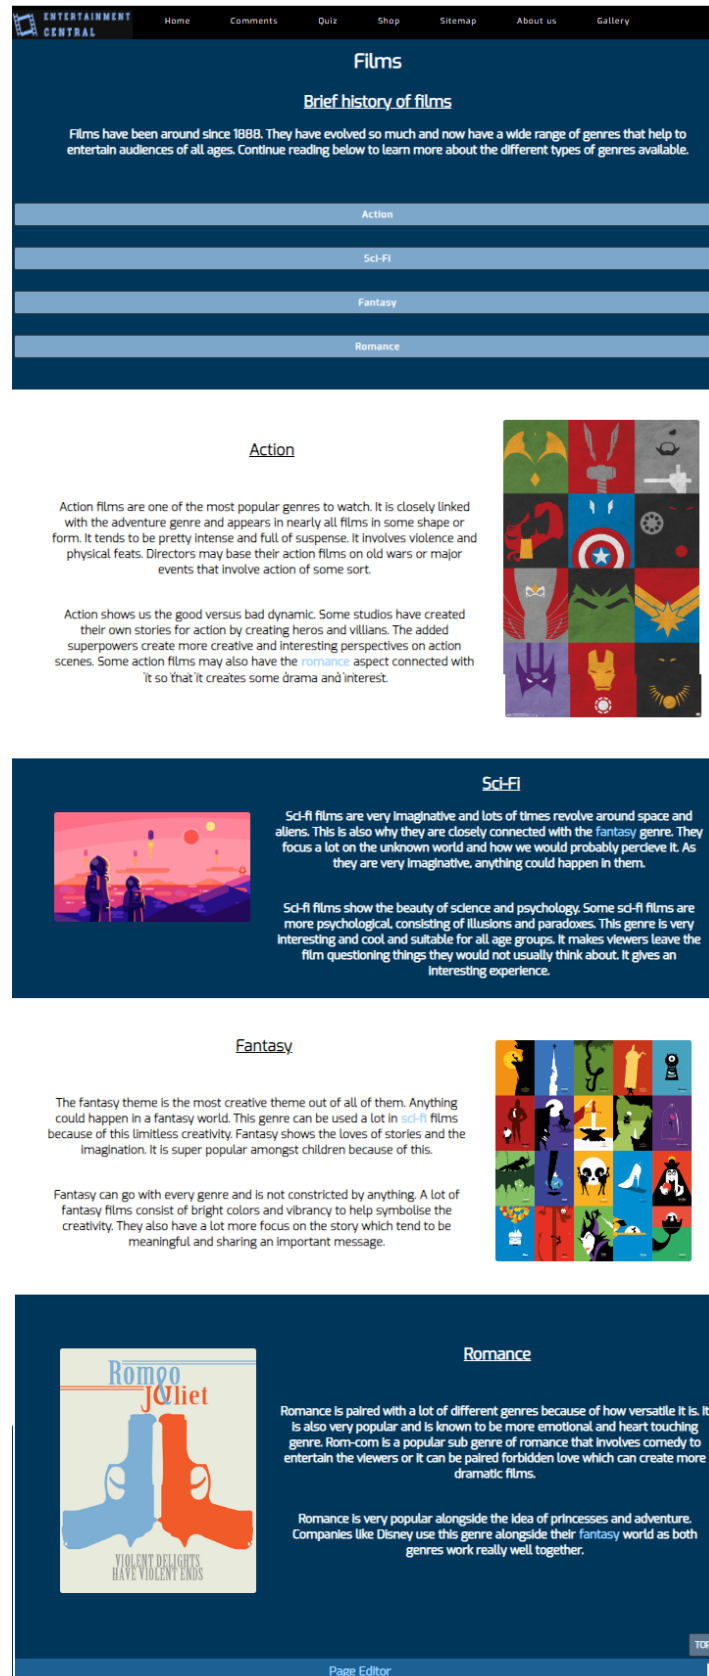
ENTERTAINMENT CENTRAL

Home Comments Quiz Shop Sitemap About us Gallery

Films

Brief history of films

Films have been around since 1888. They have evolved so much and now have a wide range of genres that help to entertain audiences of all ages. Continue reading below to learn more about the different types of genres available.

Action

Sci-Fi

Fantasy

Romance

Action

Action films are one of the most popular genres to watch. It is closely linked with the adventure genre and appears in nearly all films in some shape or form. It tends to be pretty intense and full of suspense. It involves violence and physical feats. Directors may base their action films on old wars or major events that involve action of some sort.

Action shows us the good versus bad dynamic. Some studios have created their own stories for action by creating heros and villians. The added superpowers create more creative and interesting perspectives on action scenes. Some action films may also have the romance aspect connected with it so that it creates some drama and interest.

Sci-Fi

Sci-fi films are very imaginative and lots of times revolve around space and aliens. This is also why they are closely connected with the fantasy genre. They focus a lot on the unknown world and how we would probably percieve it. As they are very imaginative, anything could happen in them.

Sci-fi films show the beauty of science and psychology. Some sci-fi films are more psychological, consisting of illusions and paradoxes. This genre is very interesting and cool and suitable for all age groups. It makes viewers leave the film questioning things they would not usually think about. It gives an interesting experience.

Fantasy

The fantasy theme is the most creative theme out of all of them. Anything could happen in a fantasy world. This genre can be used a lot in sci-fi films because of this limitless creativity. Fantasy shows the loves of stories and the imagination. It is super popular amongst children because of this.

Fantasy can go with every genre and is not constricted by anything. A lot of fantasy films consist of bright colors and vibrancy to help symbolise the creativity. They also have a lot more focus on the story which tend to be meaningful and sharing an important message.

Romeo Juliet

VIOLENT DELIGHTS HAVE VIOLENT ENDS

Romance

Romance is paired with a lot of different genres because of how versatile it is. It is also very popular and is known to be more emotional and heart touching genre. Rom-com is a popular sub genre of romance that involves comedy to entertain the viewers or it can be paired forbidden love which can create more dramatic films.

Romance is very popular alongside the idea of princesses and adventure. Companies like Disney use this genre alongside their fantasy world as both genres work really well together.

TOP

Page Editor